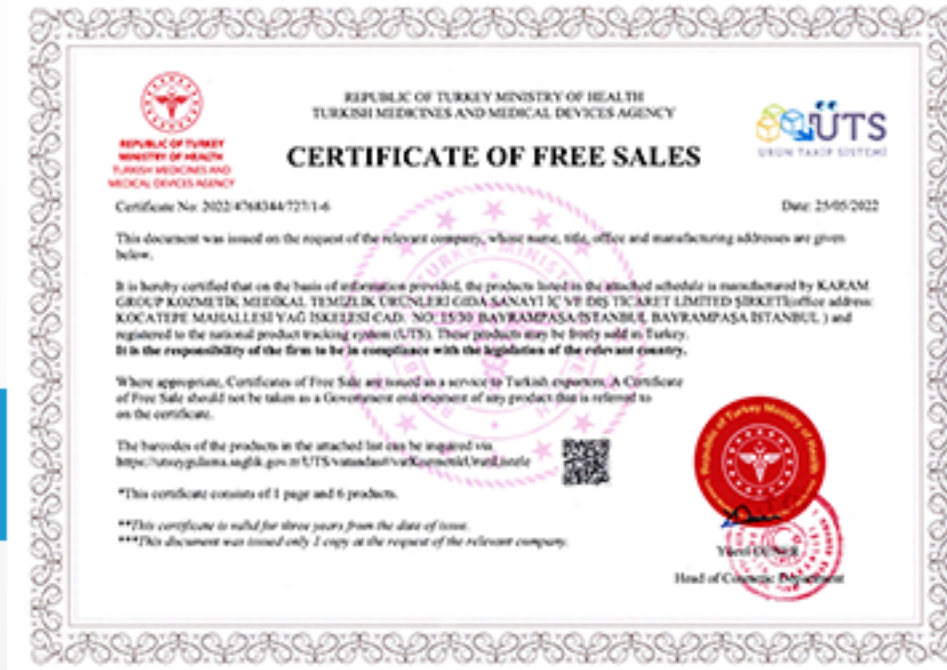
REPUBLIC OF TURKEY MINISTRY OF HEALTH
TURKISH MEDICINES AND MEDICAL DEVICES AGENCY

REPUBLIC OF TURKEY
MINISTRY OF HEALTH
TURKISH MEDICINES AND
MEDICAL DEVICES AGENCY

ÜTS
ÜRÜN TAKİP SİSTEMİ

CERTIFICATE OF FREE SALES

Certificate No: 2022/4768344/727/1-6

Date: 25/05/2022

This document was issued on the request of the relevant company, whose name, title, office and manufacturing addresses are given below.

It is hereby certified that on the basis of information provided, the products listed in the attached schedule is manufactured by KARAM GROUP KOZMETİK MEDİKAL TEMİZLİK ÜRÜNLERİ GIDA SANAYİ İÇ VE DIŞ TİCARET LİMİTED ŞİRKETİ(office address: KOCATEPE MAHALLESİ YAĞ İSKELESİ CAD. NO: 15/30 BAYRAMPAŞA/İSTANBUL BAYRAMPAŞA İSTANBUL ) and registered to the national product tracking system (ÜTS). These products may be freely sold in Turkey.
It is the responsibility of the firm to be in compliance with the legislation of the relevant country.

Where appropriate, Certificates of Free Sale are issued as a service to Turkish exporters. A Certificate of Free Sale should not be taken as a Government endorsement of any product that is referred to on the certificate.

The barcodes of the products in the attached list can be inquired via https://utssorgulama.saglik.gov.tr/UTS/vatandas#/vatKozmetikUrunListele

*This certificate consists of 1 page and 6 products.

**This certificate is valid for three years from the date of issue.
***This document was issued only 1 copy at the request of the relevant company.

Republic of Turkey Ministry of Health

Yücel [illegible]
Head of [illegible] Department